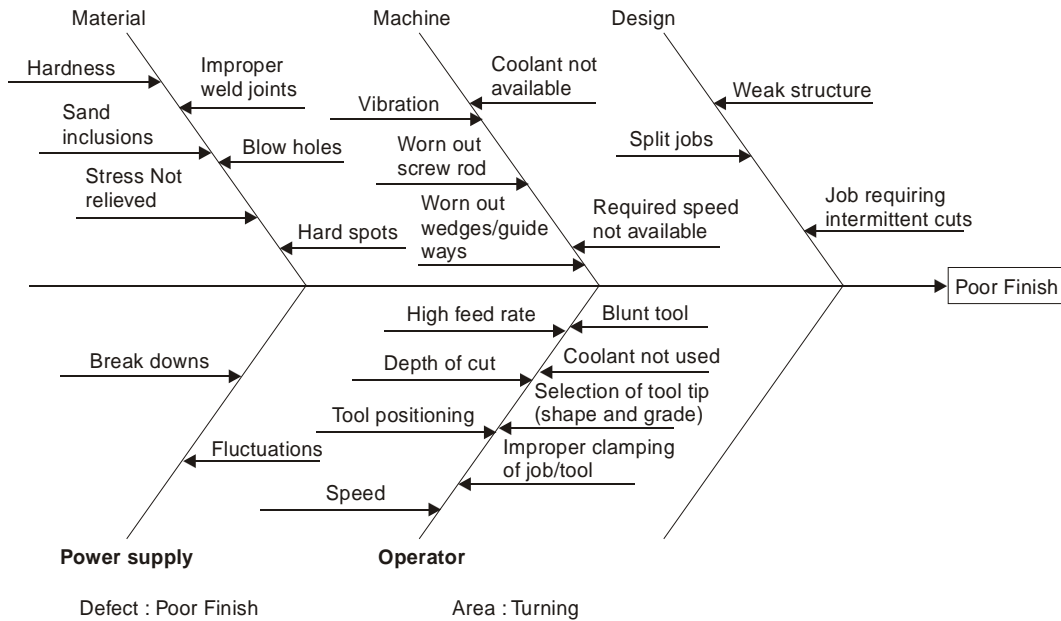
Material

Machine

Design

Hardness

Improper weld joints

Coolant not available

Vibration

Weak structure

Sand inclusions

Blow holes

Worn out screw rod

Split jobs

Stress Not relieved

Worn out wedges/guide ways

Required speed not available

Job requiring intermittent cuts

Hard spots

Poor Finish

High feed rate

Blunt tool

Break downs

Depth of cut

Coolant not used

Selection of tool tip (shape and grade)

Tool positioning

Fluctuations

Improper clamping of job/tool

Speed

Power supply

Operator

Defect : Poor Finish

Area : Turning